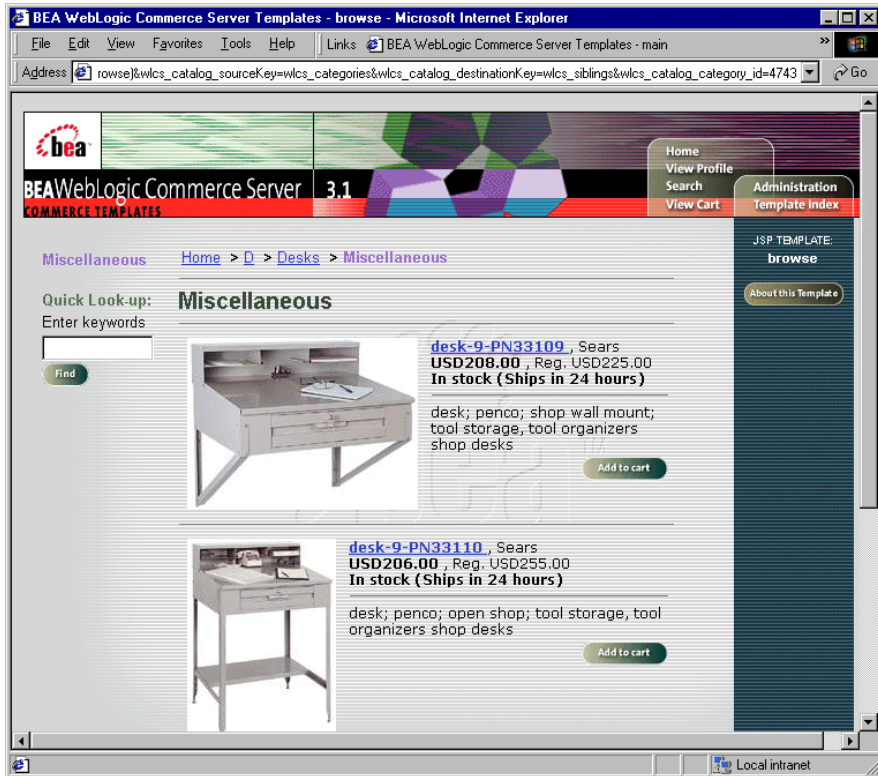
BEA WebLogic Commerce Server Templates - browse - Microsoft Internet Explorer

File Edit View Favorites Tools Help Links BEA WebLogic Commerce Server Templates - main

Address rowse)&wlcs_catalog_sourceKey=wlcs_categories&wlcs_catalog_destinationKey=wlcs_siblings&wlcs_catalog_category_id=4743 Go

bea

BEA WebLogic Commerce Server 3.1
COMMERCE TEMPLATES

Home
View Profile
Search
View Cart

Administration
Template Index

Miscellaneous

Home > D > Desks > Miscellaneous

JSP TEMPLATE:
browse

About this Template

Quick Look-up:
Enter keywords

Find

Miscellaneous

desk-9-PN33109 , Sears
USD208.00 , Reg. USD225.00
In stock (Ships in 24 hours)

desk; penco; shop wall mount; tool storage, tool organizers shop desks

Add to cart

desk-9-PN33110 , Sears
USD206.00 , Reg. USD255.00
In stock (Ships in 24 hours)

desk; penco; open shop; tool storage, tool organizers shop desks

Add to cart

Local intranet